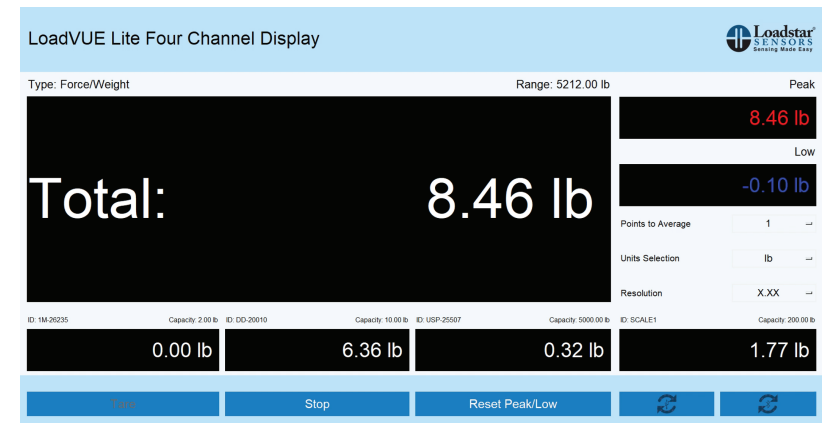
LoadVUE Lite Four Channel Display

Loadstar® SENSORS Sensing Made Easy

Type: Force/Weight

Range: 5212.00 lb

Total:

8.46 lb

Peak

8.46 lb

Low

-0.10 lb

Points to Average 1

Units Selection lb

Resolution X.XX

ID: 1M-26235 Capacity: 2.00 lb

0.00 lb

ID: DD-20010 Capacity: 10.00 lb

6.36 lb

ID: USP-25507 Capacity: 5000.00 lb

0.32 lb

ID: SCALE1 Capacity: 200.00 lb

1.77 lb

Tare

Stop

Reset Peak/Low